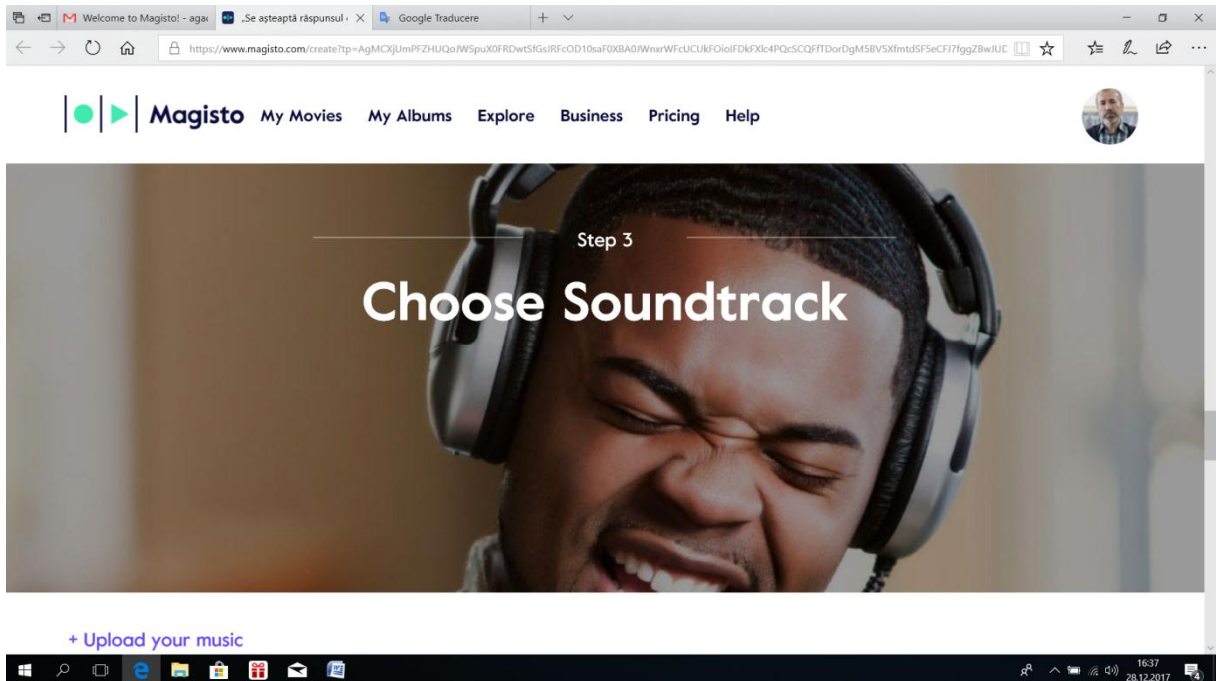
Welcome to Magisto! - agac
.Se așteaptă răspunsul
Google Traducere

https://www.magisto.com/create?tp=AgMCXjUmPFZHUQoJWSpuX0FRDwtSfGsJRFcOD10saF0XBA0JWnxrWFcUCUkFOioIFDkFXlc4PQcSCQFfTDorDgM5BV5XfmtdSF5eCFJ7fggZBwJUD

Magisto My Movies My Albums Explore Business Pricing Help

Step 3

Choose Soundtrack

+ Upload your music

16:37
28.12.2017